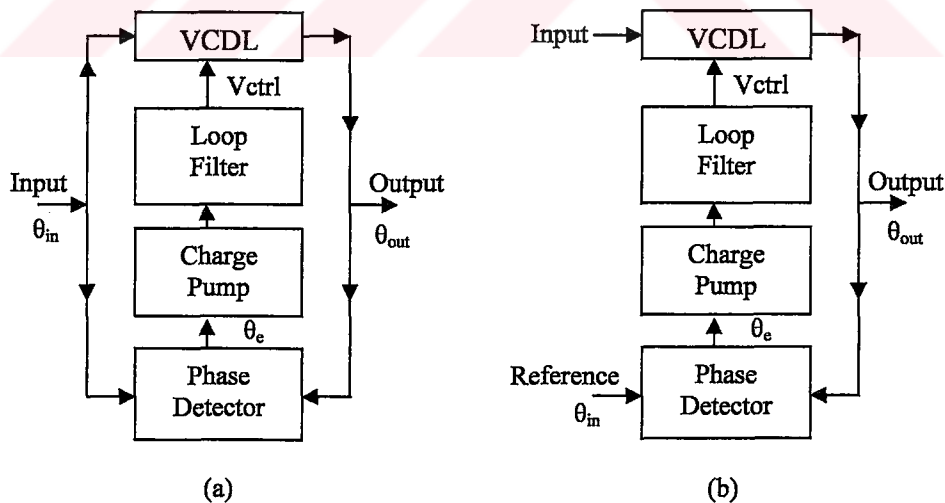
VCDL

Vctrl

Loop Filter

Input
$\theta_{in}$

Output
$\theta_{out}$

Charge Pump

$\theta_e$

Phase Detector

(a)

Input

VCDL

Vctrl

Loop Filter

Output
$\theta_{out}$

Charge Pump

$\theta_e$

Reference
$\theta_{in}$

Phase Detector

(b)